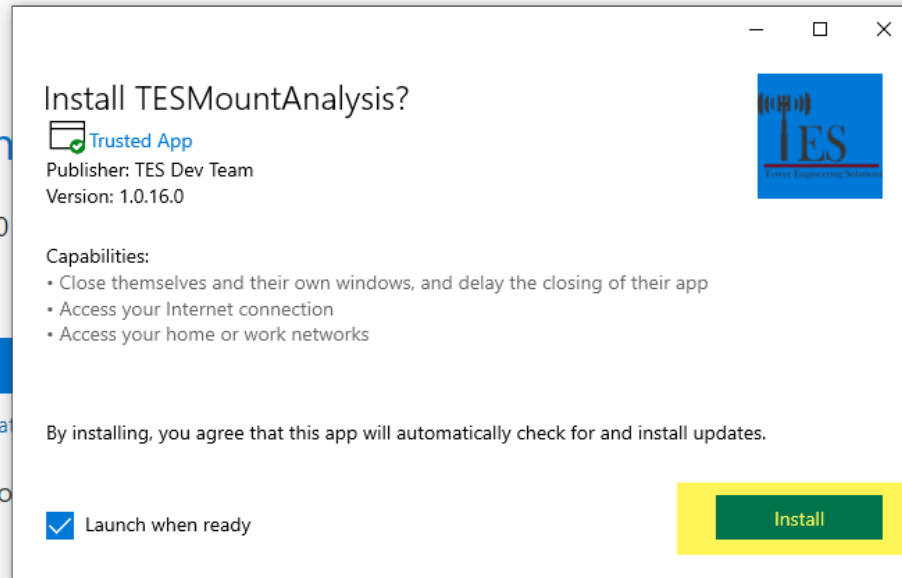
Install TESMountAnalysis?
Trusted App
Publisher: TES Dev Team
Version: 1.0.16.0

TES
Tower Engineering Solutions

Capabilities:
• Close themselves and their own windows, and delay the closing of their app
• Access your Internet connection
• Access your home or work networks

By installing, you agree that this app will automatically check for and install updates.

Launch when ready

Install